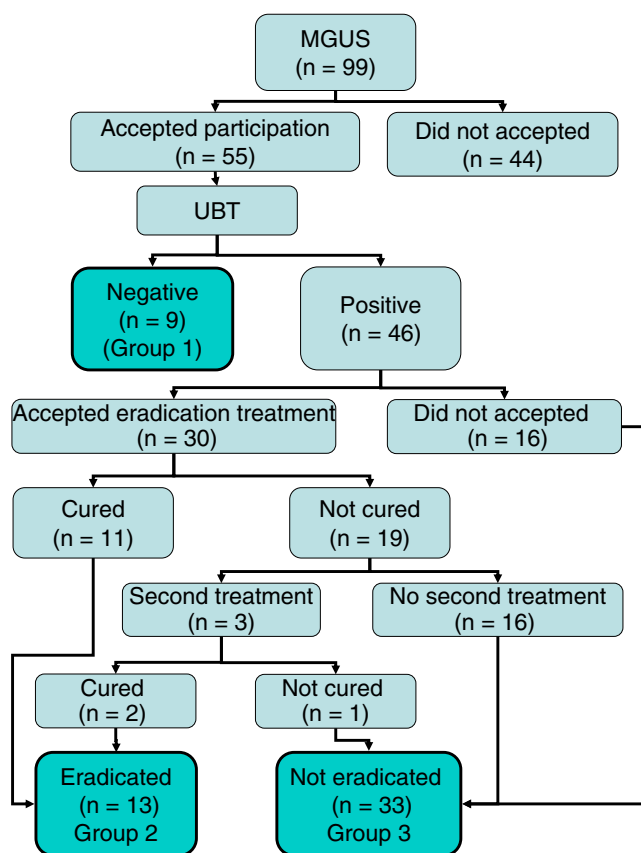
MGUS
(n = 99)

Accepted participation
(n = 55)

Did not accepted
(n = 44)

UBT

Negative
(n = 9)
(Group 1)

Positive
(n = 46)

Accepted eradication treatment
(n = 30)

Did not accepted
(n = 16)

Cured
(n = 11)

Not cured
(n = 19)

Second treatment
(n = 3)

No second treatment
(n = 16)

Cured
(n = 2)

Not cured
(n = 1)

Eradicated
(n = 13)
Group 2

Not eradicated
(n = 33)
Group 3